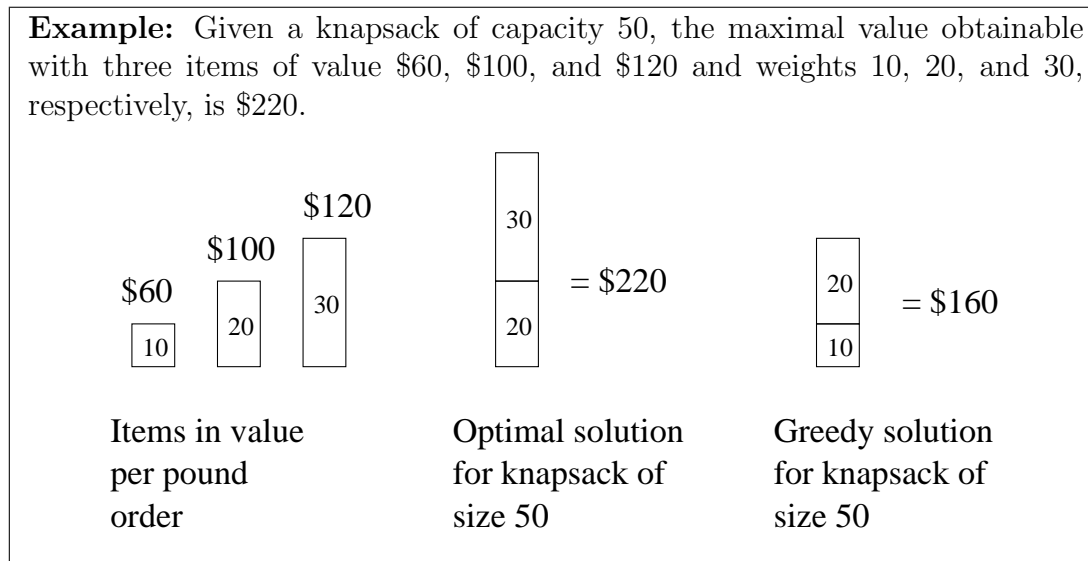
**Example:** Given a knapsack of capacity 50, the maximal value obtainable with three items of value \$60, \$100, and \$120 and weights 10, 20, and 30, respectively, is \$220.

\$60
10

\$100
20

\$120
30

30
20
= \$220

20
10
= \$160

Items in value per pound order

Optimal solution for knapsack of size 50

Greedy solution for knapsack of size 50